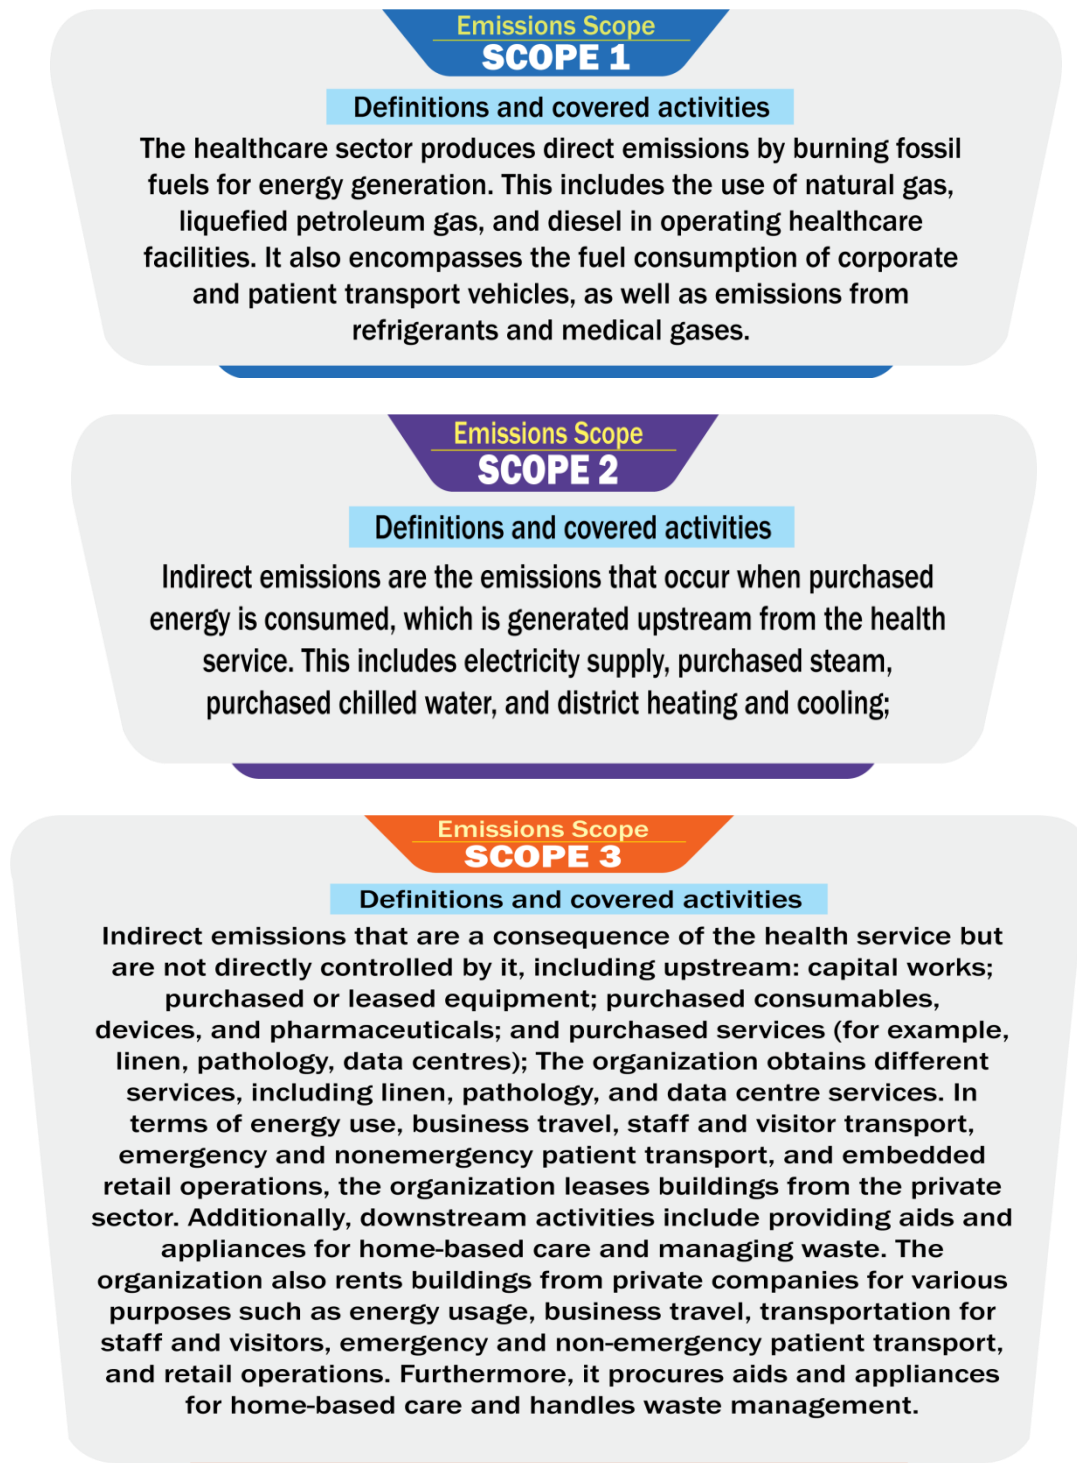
Emissions Scope
SCOPE 1

Definitions and covered activities

The healthcare sector produces direct emissions by burning fossil fuels for energy generation. This includes the use of natural gas, liquefied petroleum gas, and diesel in operating healthcare facilities. It also encompasses the fuel consumption of corporate and patient transport vehicles, as well as emissions from refrigerants and medical gases.

Emissions Scope
SCOPE 2

Definitions and covered activities

Indirect emissions are the emissions that occur when purchased energy is consumed, which is generated upstream from the health service. This includes electricity supply, purchased steam, purchased chilled water, and district heating and cooling;

Emissions Scope
SCOPE 3

Definitions and covered activities

Indirect emissions that are a consequence of the health service but are not directly controlled by it, including upstream: capital works; purchased or leased equipment; purchased consumables, devices, and pharmaceuticals; and purchased services (for example, linen, pathology, data centres); The organization obtains different services, including linen, pathology, and data centre services. In terms of energy use, business travel, staff and visitor transport, emergency and nonemergency patient transport, and embedded retail operations, the organization leases buildings from the private sector. Additionally, downstream activities include providing aids and appliances for home-based care and managing waste. The organization also rents buildings from private companies for various purposes such as energy usage, business travel, transportation for staff and visitors, emergency and non-emergency patient transport, and retail operations. Furthermore, it procures aids and appliances for home-based care and handles waste management.